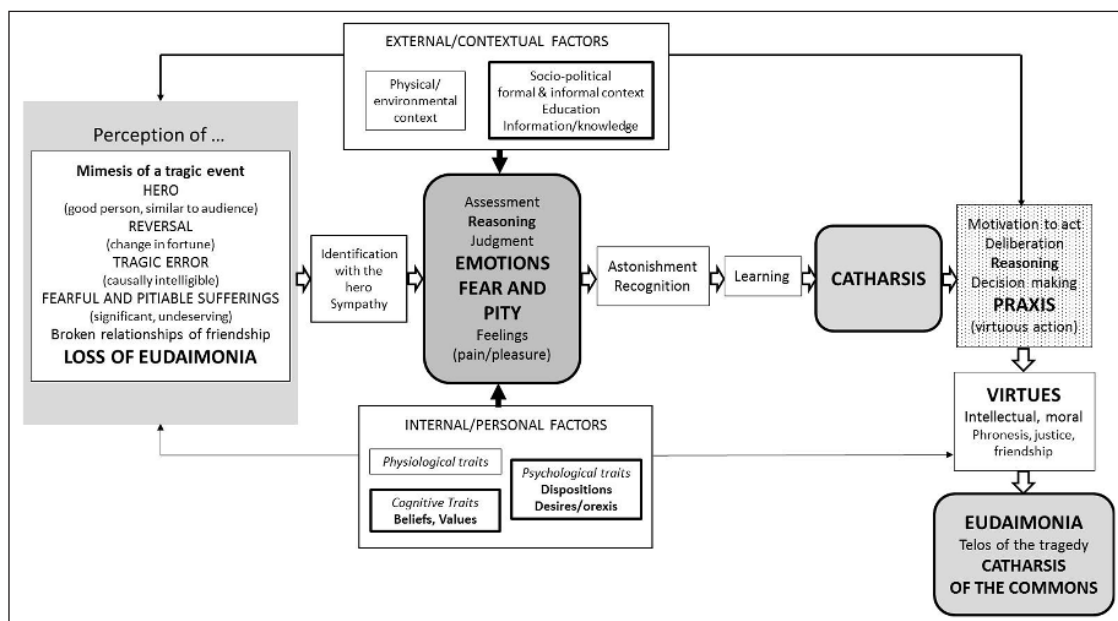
EXTERNAL/CONTEXTUAL FACTORS

Physical/ environmental context

Socio-political formal & informal context Education Information/knowledge

Perception of ...

Mimesis of a tragic event
HERO
(good person, similar to audience)
REVERSAL
(change in fortune)
TRAGIC ERROR
(causally intelligible)
FEARFUL AND PITIABLE SUFFERINGS
(significant, undeserving)
Broken relationships of friendship
LOSS OF EUDAIMONIA

Identification with the hero Sympathy

Assessment
Reasoning
Judgment
EMOTIONS
FEAR AND PITY
Feelings
(pain/pleasure)

Astonishment Recognition

Learning

CATHARSIS

Motivation to act
Deliberation
Reasoning
Decision making
PRAXIS
(virtuous action)

VIRTUES
Intellectual, moral
Phronesis, justice, friendship

INTERNAL/PERSONAL FACTORS

Physiological traits

Cognitive Traits
Beliefs, Values

Psychological traits
Dispositions
Desires/orexis

EUDAIMONIA
Telos of the tragedy
CATHARSIS
OF THE COMMONS